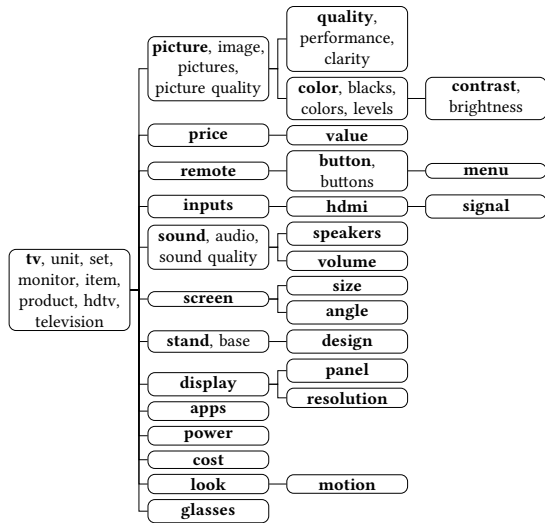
tv, unit, set, monitor, item, product, hdtv, television

picture, image, pictures, picture quality

quality, performance, clarity

color, blacks, colors, levels

contrast, brightness

price

value

remote

button, buttons

menu

inputs

hdmi

signal

sound, audio, sound quality

speakers

volume

screen

size

angle

stand, base

design

display

panel

resolution

apps

power

cost

look

motion

glasses